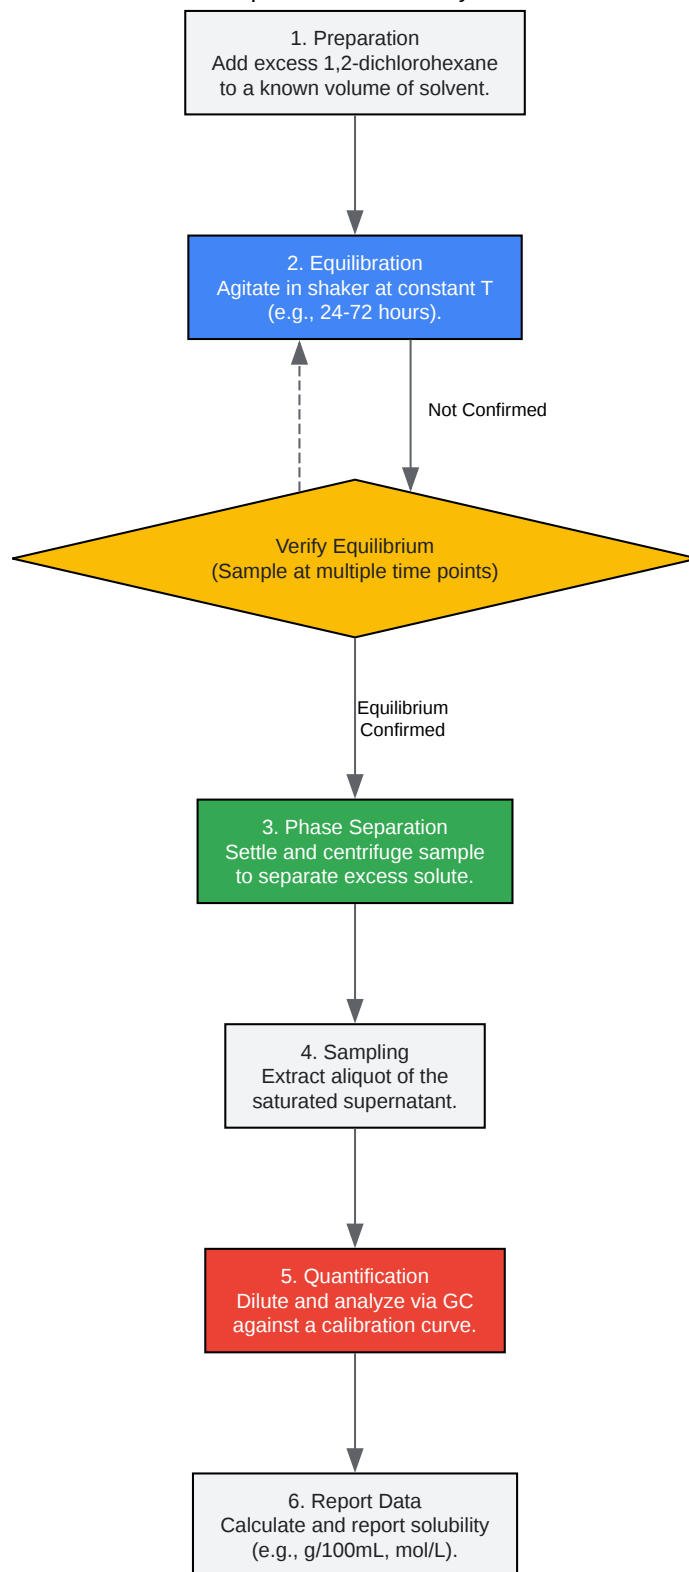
1. Preparation
Add excess 1,2-dichlorohexane to a known volume of solvent.

2. Equilibration
Agitate in shaker at constant T (e.g., 24-72 hours).

Not Confirmed

Verify Equilibrium
(Sample at multiple time points)

Equilibrium Confirmed

3. Phase Separation
Settle and centrifuge sample to separate excess solute.

4. Sampling
Extract aliquot of the saturated supernatant.

5. Quantification
Dilute and analyze via GC against a calibration curve.

6. Report Data
Calculate and report solubility (e.g., g/100mL, mol/L).